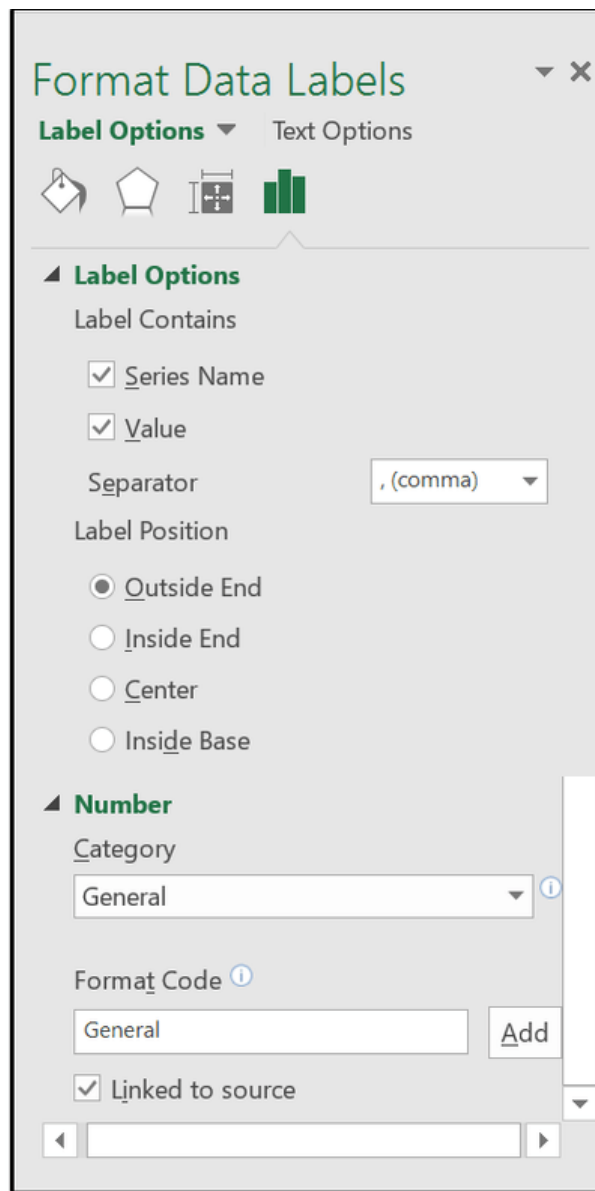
Format Data Labels

Label Options ▾ Text Options

Label Options

Label Contains

Series Name

Value

Separator , (comma)

Label Position

Outside End

Inside End

Center

Inside Base

Number

Category

General

Format Code

General Add

Linked to source